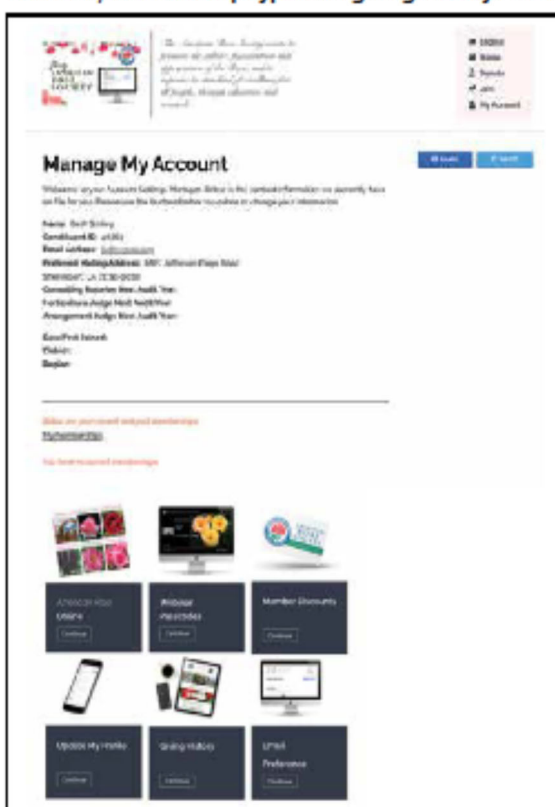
Manage My Account

Name:
Constituent ID:
Email Address:
Preferred Mailing Address:
Consulting Rosarian Next Audit Year:
Horticulture Judge Next Audit Year:
Arrangement Judge Next Audit Year:

Below are your current and past memberships
My Memberships

Member Discounts

Continue

Continue

Continue

Update My Profile

Continue

Continue

Email Preference

Continue